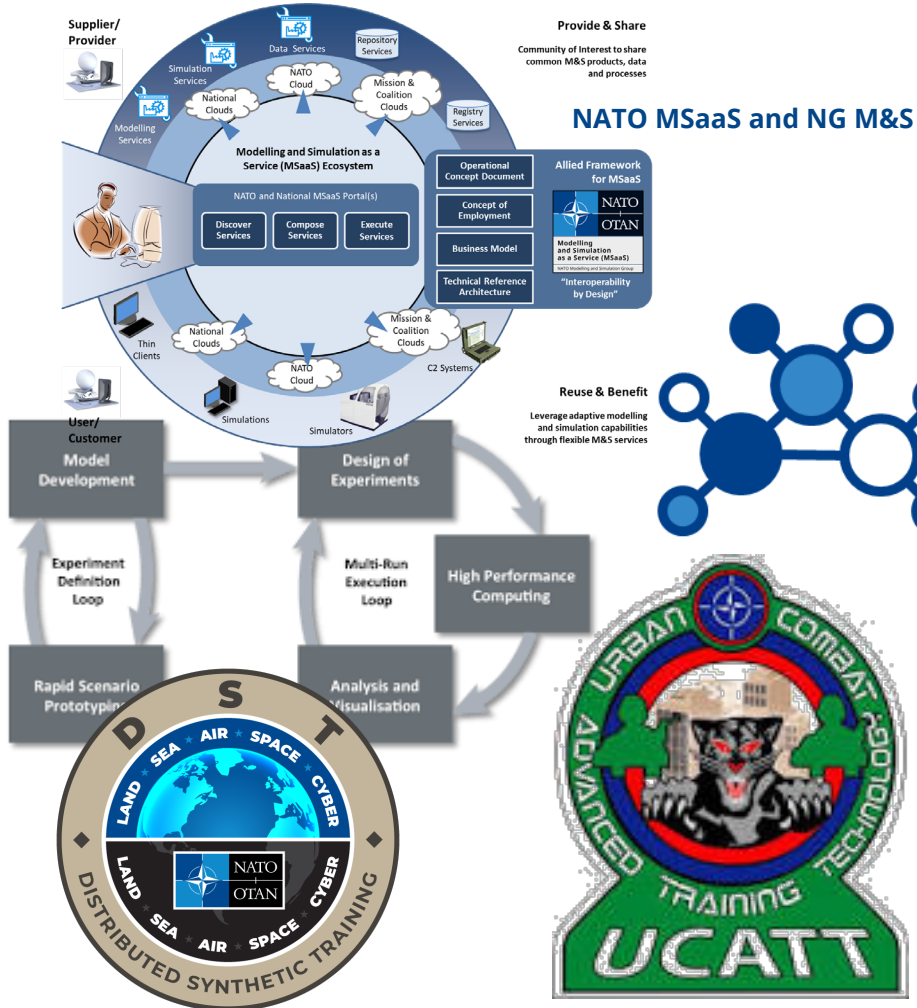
Supplier/ Provider

Simulation Services

Data Services

Repository Services

Modelling Services

National Clouds

NATO Cloud

Mission & Coalition Clouds

Registry Services

Provide & Share

Community of Interest to share common M&S products, data and processes

NATO MSaaS and NG M&S

Modelling and Simulation as a Service (MSaaS) Ecosystem

NATO and National MSaaS Portal(s)

Discover Services

Compose Services

Execute Services

Operational Concept Document

Concept of Employment

Business Model

Technical Reference Architecture

Allied Framework for MSaaS

NATO OTAN

Modelling and Simulation as a Service (MSaaS)

NATO Modelling and Simulation Group

"Interoperability by Design"

Thin Clients

National Clouds

NATO Cloud

Mission & Coalition Clouds

C2 Systems

Simulations

Simulators

Reuse & Benefit

Leverage adaptive modelling and simulation capabilities through flexible M&S services

User/ Customer

Model Development

Design of Experiments

Experiment Definition Loop

Multi-Run Execution Loop

High Performance Computing

Rapid Scenario Prototyping

Analysis and Visualisation

D S T

LAND SEA AIR SPACE CYBER

NATO OTAN

LAND SEA AIR SPACE CYBER

DISTRIBUTED SYNTHETIC TRAINING

URBAN COMBAT ADVANCED TRAINING TECHNOLOGY

UCATT